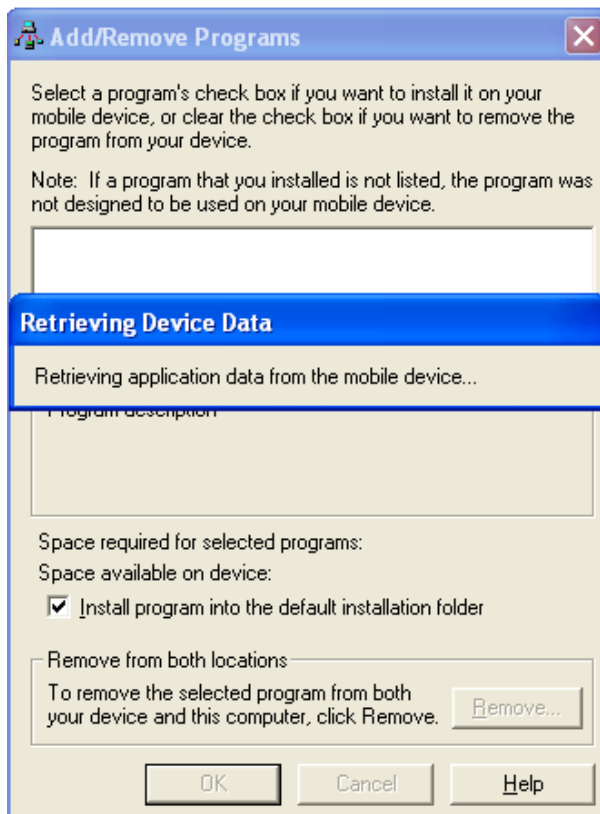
Add/Remove Programs

Select a program's check box if you want to install it on your mobile device, or clear the check box if you want to remove the program from your device.

Note: If a program that you installed is not listed, the program was not designed to be used on your mobile device.

Retrieving Device Data

Retrieving application data from the mobile device...

Program description

Space required for selected programs:

Space available on device:

Install program into the default installation folder

Remove from both locations

To remove the selected program from both your device and this computer, click Remove.

Remove...

OK

Cancel

Help